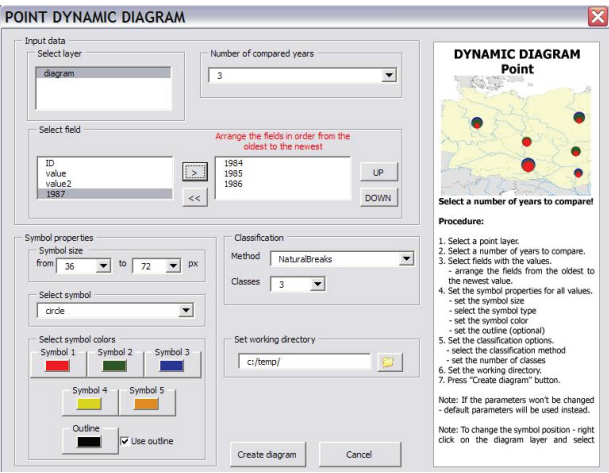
POINT DYNAMIC DIAGRAM

Input data

Select layer

diagram

Number of compared years

3

Select field

Arrange the fields in order from the oldest to the newest

ID
value
value2
1987

>

<<

1984
1985
1986

UP

DOWN

Symbol properties

Symbol size

from 36 to 72 px

Select symbol

circle

Select symbol colors

Symbol 1 Symbol 2 Symbol 3

Symbol 4 Symbol 5

Outline

Use outline

Classification

Method NaturalBreaks

Classes 3

Set working directory

c:/temp/

Create diagram

Cancel

DYNAMIC DIAGRAM
Point

Select a number of years to compare!

Procedure:

1. Select a point layer.
2. Select a number of years to compare.
3. Select fields with the values.
- arrange the fields from the oldest to the newest value.
4. Set the symbol properties for all values.
- set the symbol size
- select the symbol type
- set the symbol color
- set the outline (optional)
5. Set the classification options.
- select the classification method
- set the number of classes
6. Set the working directory.
7. Press "Create diagram" button.

Note: If the parameters won't be changed - default parameters will be used instead.

Note: To change the symbol position - right click on the diagram layer and select